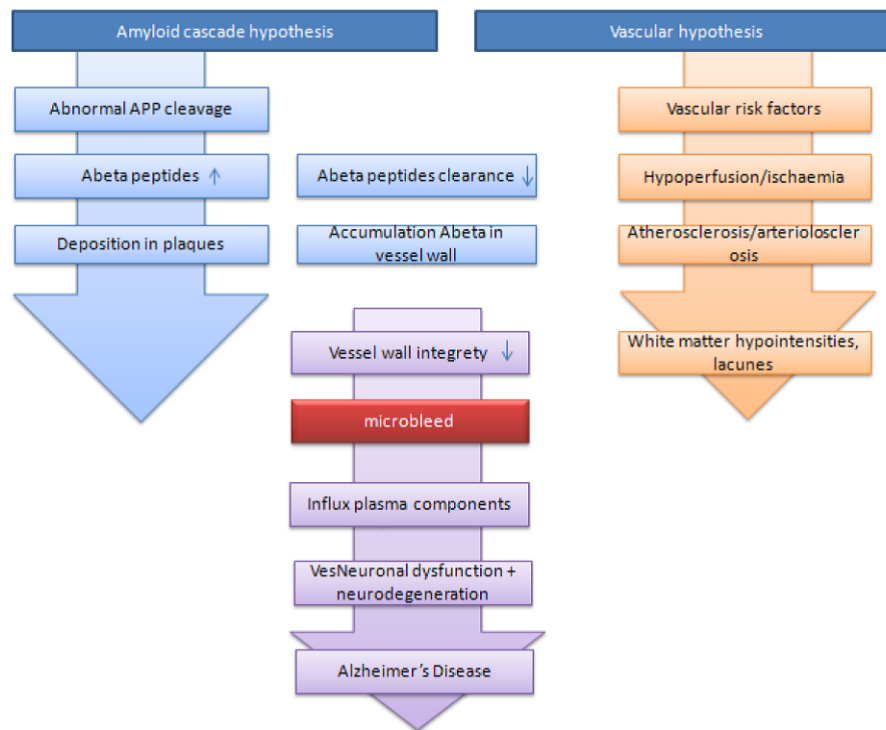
Amyloid cascade hypothesis

Vascular hypothesis

Abnormal APP cleavage

Abeta peptides ↑

Deposition in plaques

Abeta peptides clearance ↓

Accumulation Abeta in vessel wall

Vascular risk factors

Hypoperfusion/ischaemia

Atherosclerosis/arteriolosclerosis

White matter hypointensities, lacunes

Vessel wall integrety ↓

microbleed

Influx plasma components

VesNeuronal dysfunction + neurodegeneration

Alzheimer's Disease